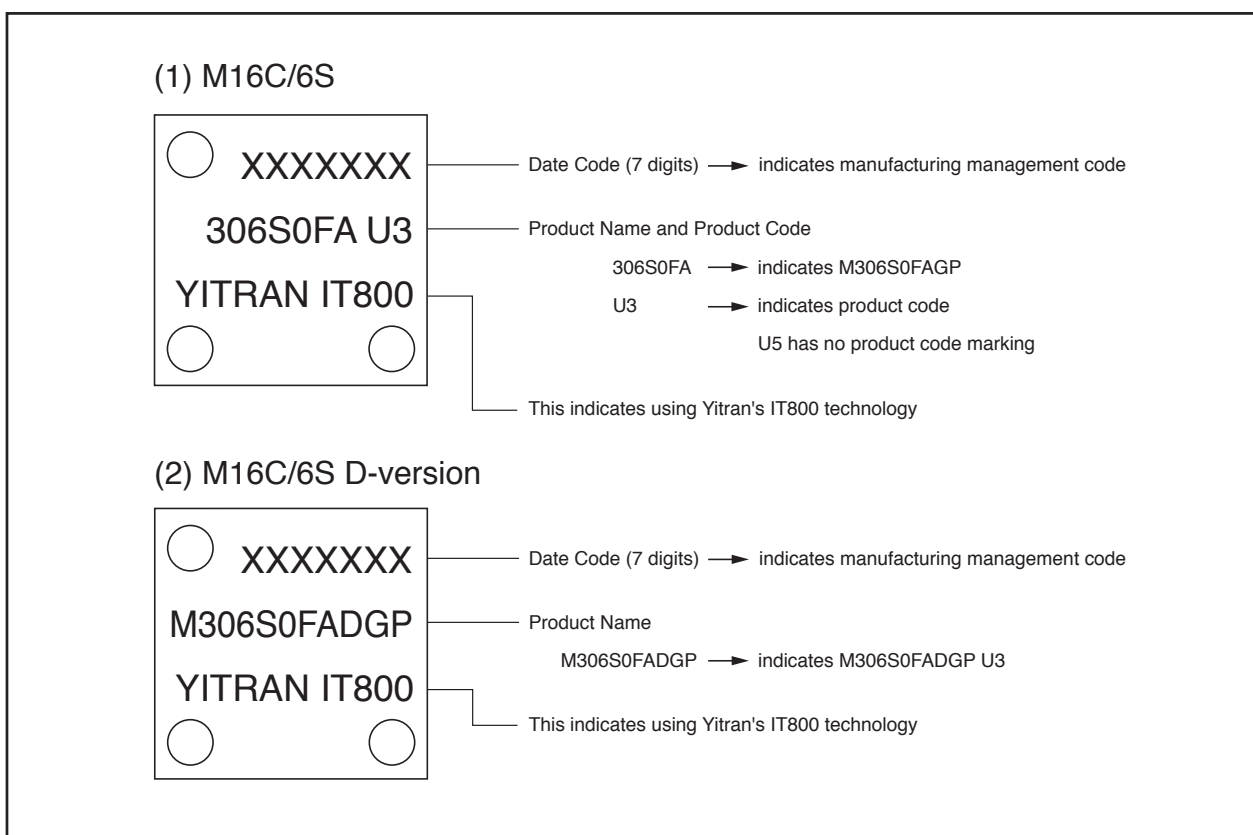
(1) M16C/6S

XXXXXXX

306S0FA U3

YITRAN IT800

Date Code (7 digits) → indicates manufacturing management code

Product Name and Product Code

306S0FA → indicates M306S0FAGP

U3 → indicates product code

U5 has no product code marking

This indicates using Yitran's IT800 technology

(2) M16C/6S D-version

XXXXXXX

M306S0FADGP

YITRAN IT800

Date Code (7 digits) → indicates manufacturing management code

Product Name

M306S0FADGP → indicates M306S0FADGP U3

This indicates using Yitran's IT800 technology